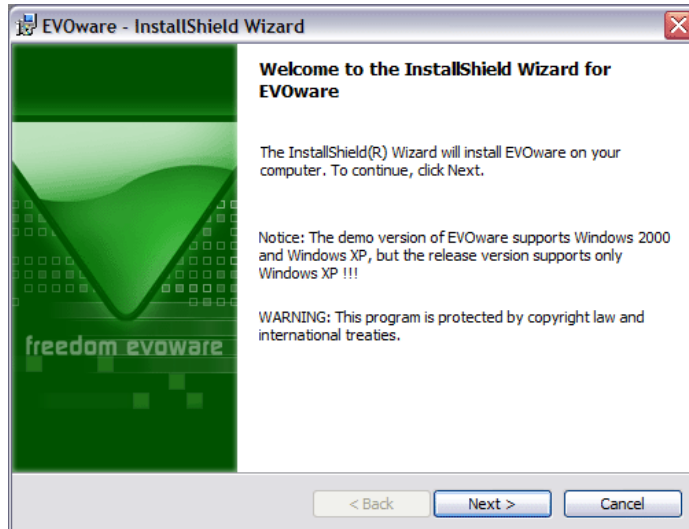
EVOware - InstallShield Wizard

freedom evoware

Welcome to the InstallShield Wizard for EVOware

The InstallShield(R) Wizard will install EVOware on your computer. To continue, click Next.

Notice: The demo version of EVOware supports Windows 2000 and Windows XP, but the release version supports only Windows XP !!!

WARNING: This program is protected by copyright law and international treaties.

< Back
Next >
Cancel